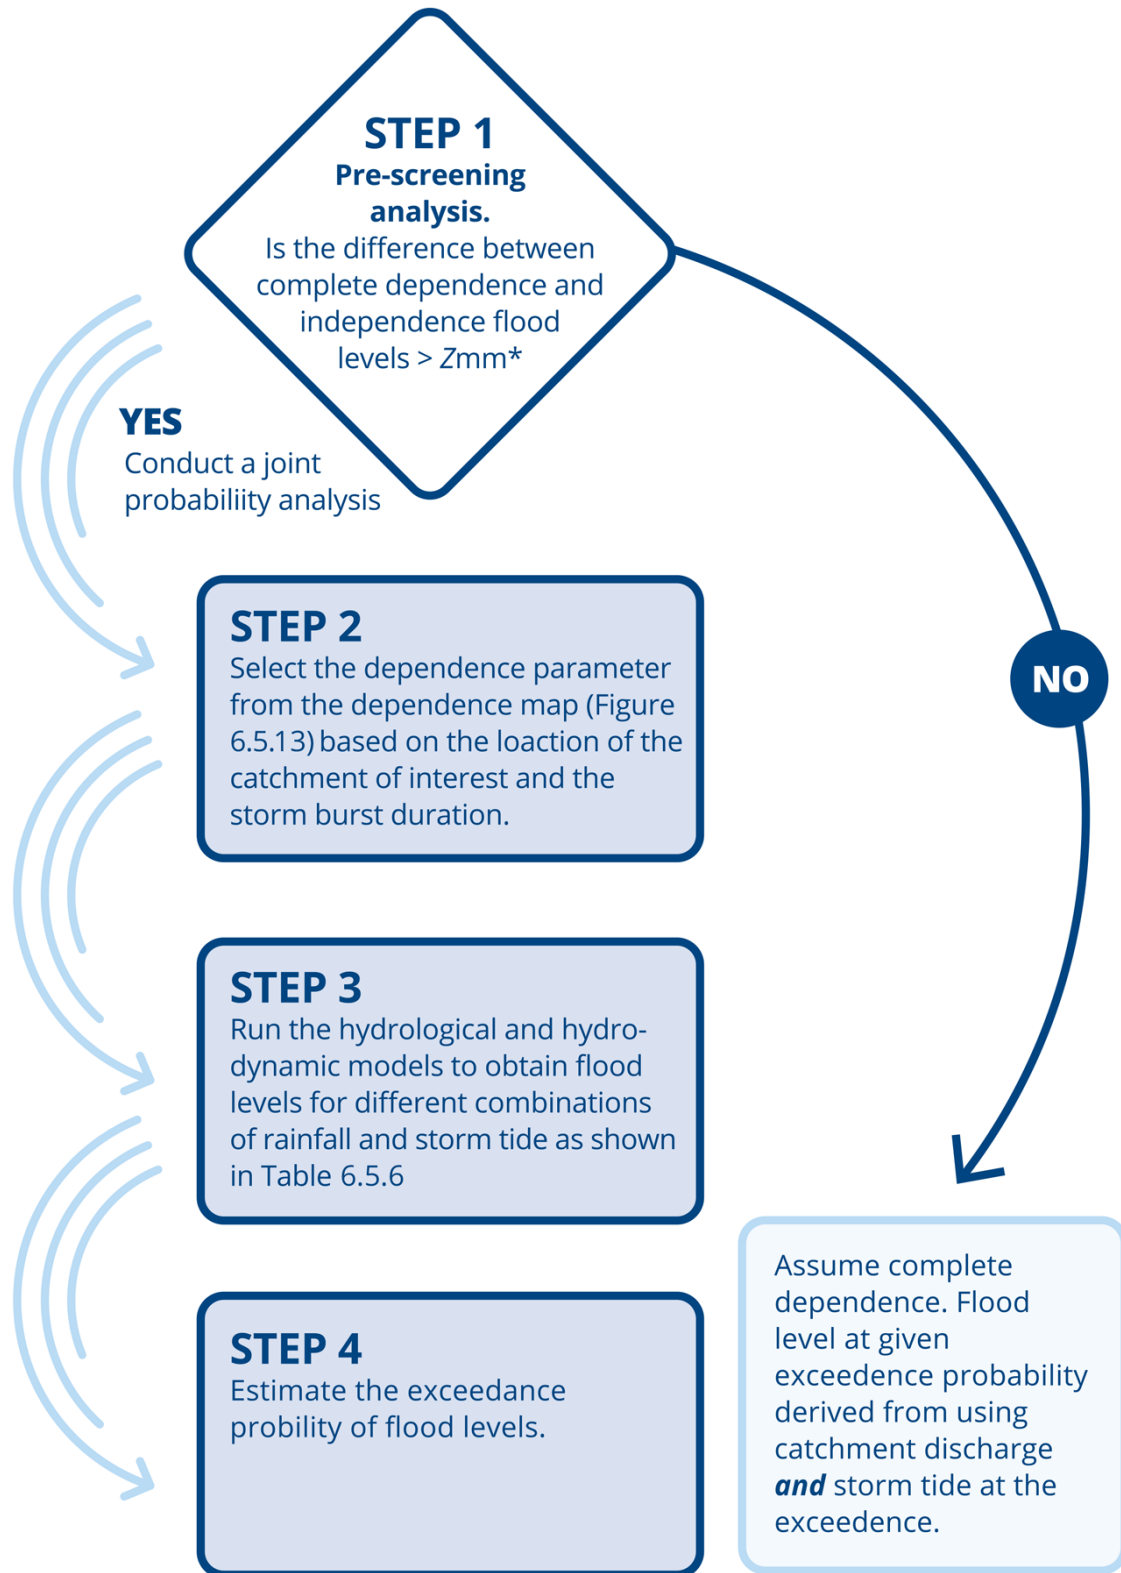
STEP 1
Pre-screening analysis.
Is the difference between complete dependence and independence flood levels > Zmm*

YES
Conduct a joint probabiliity analysis

NO

STEP 2
Select the dependence parameter from the dependence map (Figure 6.5.13) based on the loaction of the catchment of interest and the storm burst duration.

STEP 3
Run the hydrological and hydrodynamic models to obtain flood levels for different combinations of rainfall and storm tide as shown in Table 6.5.6

STEP 4
Estimate the exceedance probility of flood levels.

Assume complete dependence. Flood level at given exceedence probability derived from using catchment discharge ***and*** storm tide at the exceedence.